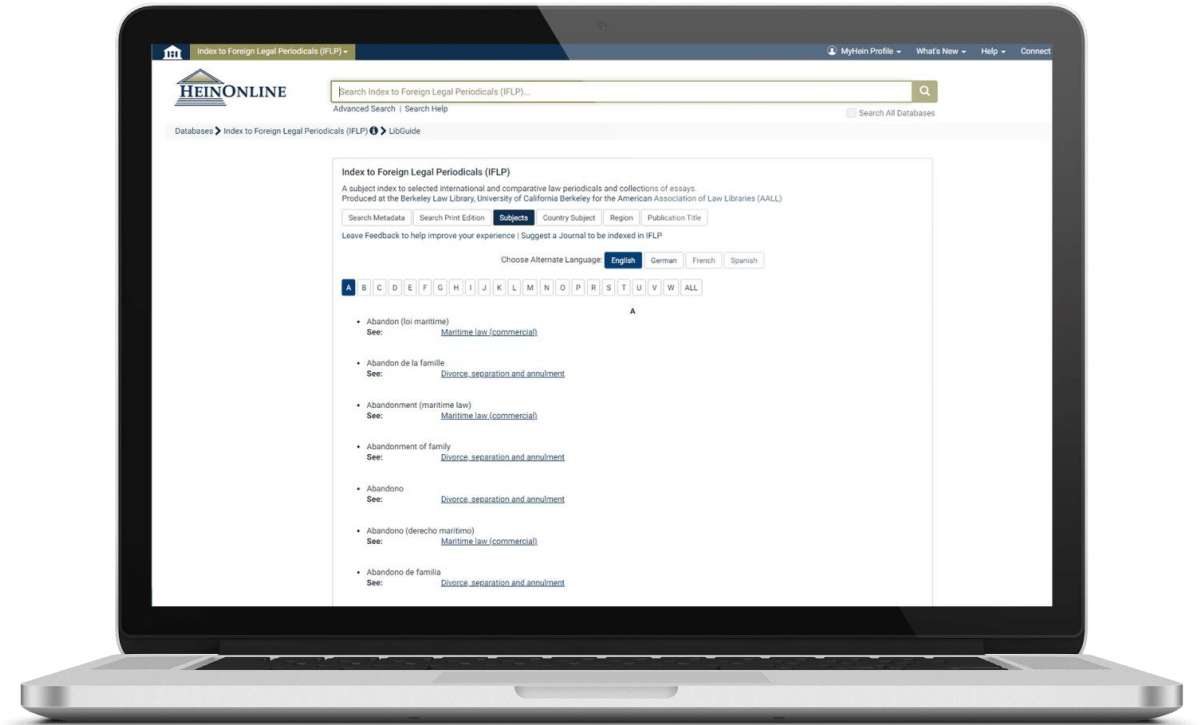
Index to Foreign Legal Periodicals (IFLP)

MyHein Profile What's New Help Connect

HEINONLINE

Search Index to Foreign Legal Periodicals (IFLP)...

Advanced Search | Search Help

Search All Databases

Databases > Index to Foreign Legal Periodicals (IFLP) > LibGuide

Index to Foreign Legal Periodicals (IFLP)

A subject index to selected international and comparative law periodicals and collections of essays.
Produced at the Berkeley Law Library, University of California Berkeley for the American Association of Law Libraries (AALL)

Search Metadata | Search Print Edition | Subjects | Country Subject | Region | Publication Title

Leave Feedback to help improve your experience | Suggest a Journal to be indexed in IFLP

Choose Alternate Language: English German French Spanish

A B C D E F G H I J K L M N O P R S T U V W ALL

A

- Abandon (loi maritime)
See: Maritime law (commercial)

- Abandon de la famille
See: Divorce, separation and annulment

- Abandonment (maritime law)
See: Maritime law (commercial)

- Abandonment of family
See: Divorce, separation and annulment

- Abandono
See: Divorce, separation and annulment

- Abandono (derecho maritimo)
See: Maritime law (commercial)

- Abandono de familia
See: Divorce, separation and annulment